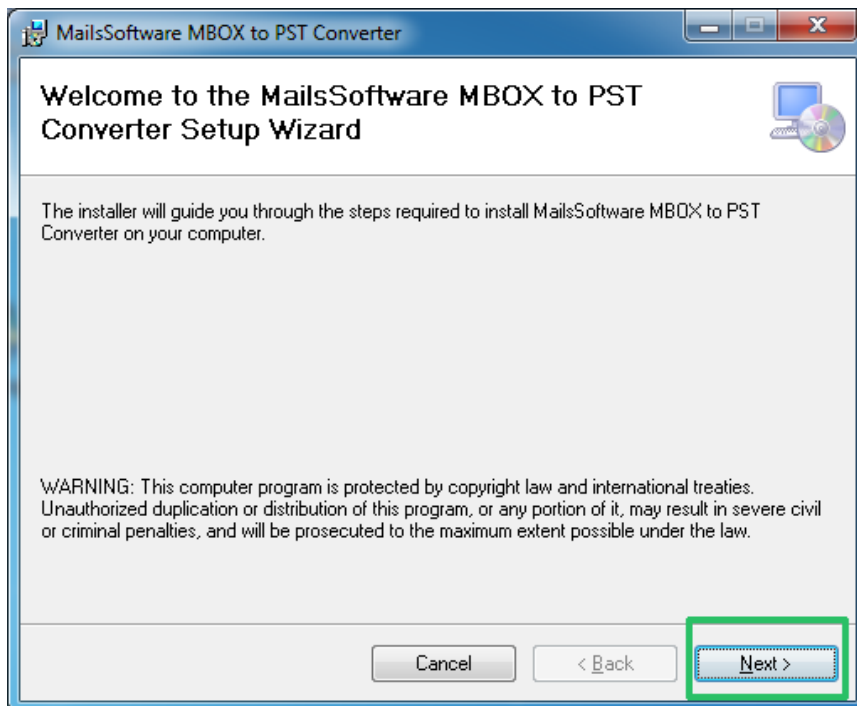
MailsSoftware MBOX to PST Converter

Welcome to the MailsSoftware MBOX to PST Converter Setup Wizard

The installer will guide you through the steps required to install MailsSoftware MBOX to PST Converter on your computer.

WARNING: This computer program is protected by copyright law and international treaties. Unauthorized duplication or distribution of this program, or any portion of it, may result in severe civil or criminal penalties, and will be prosecuted to the maximum extent possible under the law.

Cancel

< Back

Next >